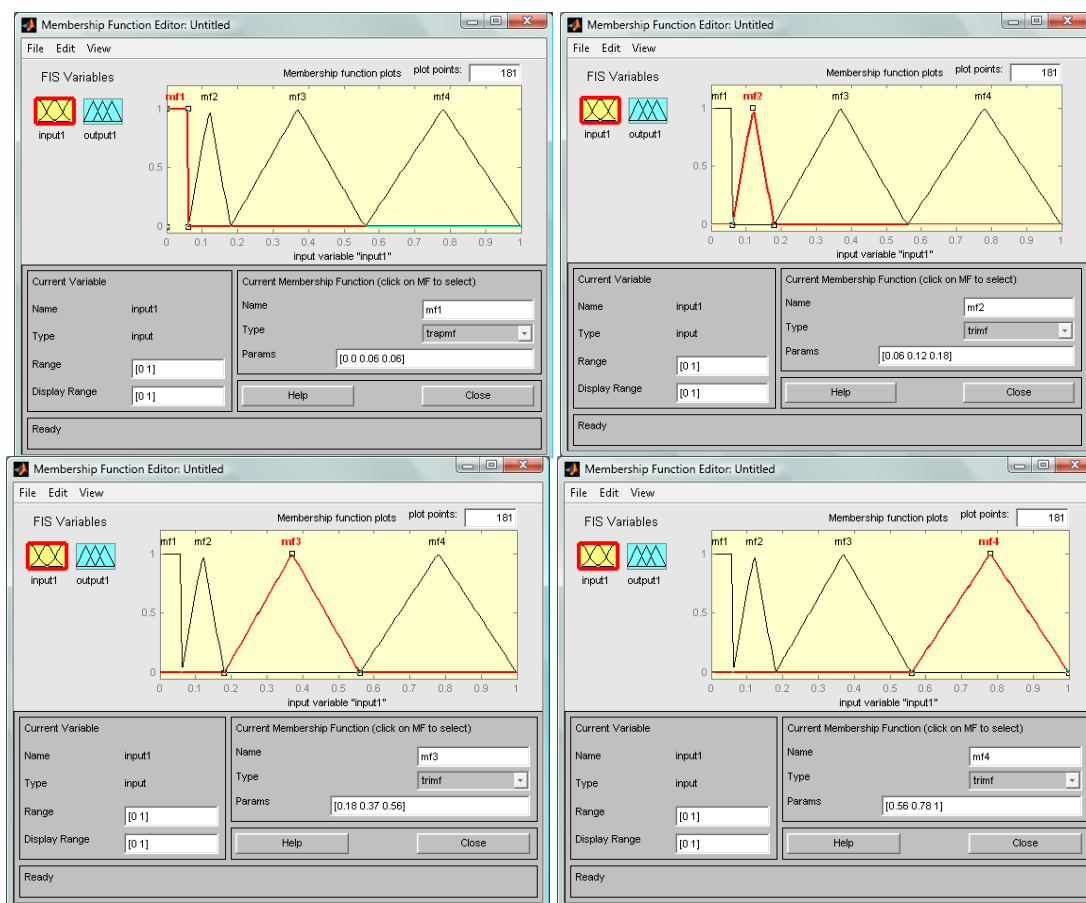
Membership Function Editor: Untitled

File Edit View

FIS Variables

Membership function plots plot points: 181

input1 output1

mf1 mf2 mf3 mf4

1
0.5
0

0 0.1 0.2 0.3 0.4 0.5 0.6 0.7 0.8 0.9 1

input variable "input1"

Current Variable

Name input1

Type input

Range [0 1]

Display Range [0 1]

Current Membership Function (click on MF to select)

Name mf1

Type trapmf

Params [0 0 0.06 0.06]

Help Close

Ready

Membership Function Editor: Untitled

File Edit View

FIS Variables

Membership function plots plot points: 181

input1 output1

mf1 mf2 mf3 mf4

1
0.5
0

0 0.1 0.2 0.3 0.4 0.5 0.6 0.7 0.8 0.9 1

input variable "input1"

Current Variable

Name input1

Type input

Range [0 1]

Display Range [0 1]

Current Membership Function (click on MF to select)

Name mf2

Type trimf

Params [0.06 0.12 0.18]

Help Close

Ready

Membership Function Editor: Untitled

File Edit View

FIS Variables

Membership function plots plot points: 181

input1 output1

mf1 mf2 mf3 mf4

1
0.5
0

0 0.1 0.2 0.3 0.4 0.5 0.6 0.7 0.8 0.9 1

input variable "input1"

Current Variable

Name input1

Type input

Range [0 1]

Display Range [0 1]

Current Membership Function (click on MF to select)

Name mf3

Type trimf

Params [0.18 0.37 0.56]

Help Close

Ready

Membership Function Editor: Untitled

File Edit View

FIS Variables

Membership function plots plot points: 181

input1 output1

mf1 mf2 mf3 mf4

1
0.5
0

0 0.1 0.2 0.3 0.4 0.5 0.6 0.7 0.8 0.9 1

input variable "input1"

Current Variable

Name input1

Type input

Range [0 1]

Display Range [0 1]

Current Membership Function (click on MF to select)

Name mf4

Type trimf

Params [0.56 0.78 1]

Help Close

Ready